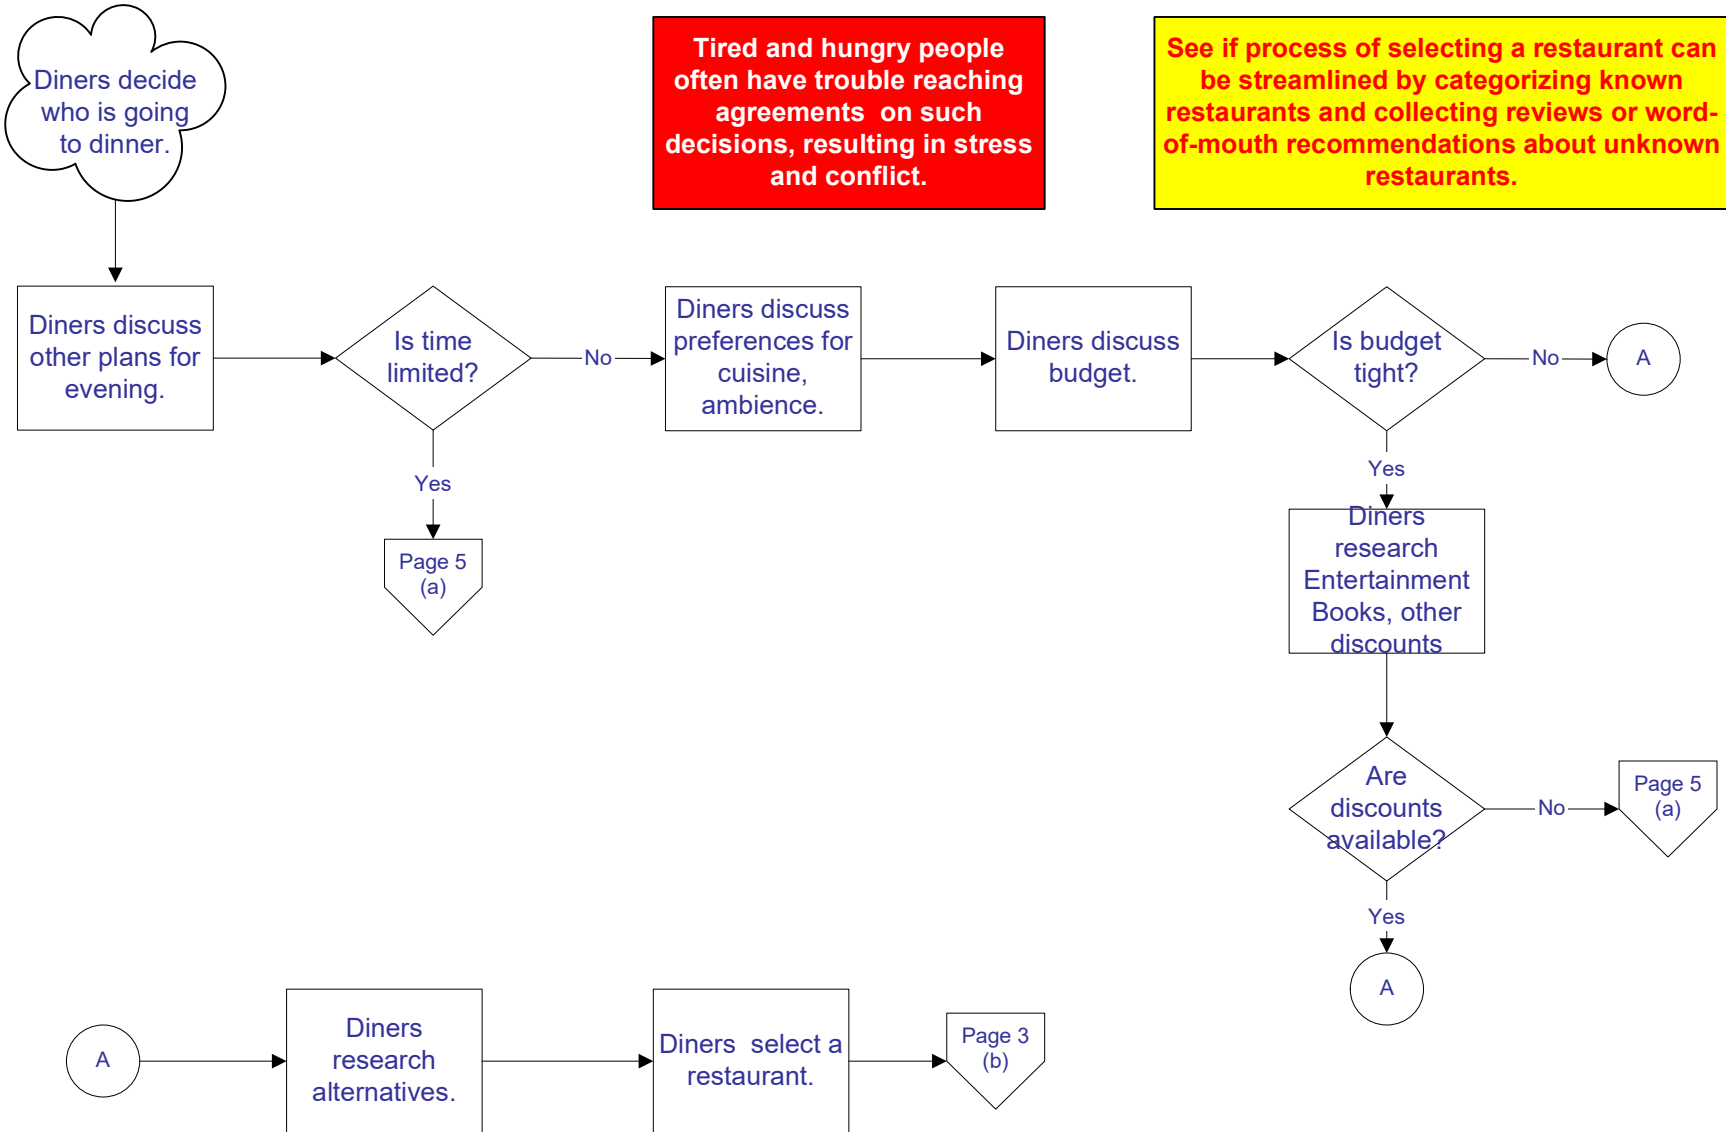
Diners decide who is going to dinner.

Tired and hungry people often have trouble reaching agreements on such decisions, resulting in stress and conflict.

See if process of selecting a restaurant can be streamlined by categorizing known restaurants and collecting reviews or word-of-mouth recommendations about unknown restaurants.

Diners discuss other plans for evening.

Is time limited?

No

Yes

Page 5 (a)

Diners discuss preferences for cuisine, ambience.

Diners discuss budget.

Is budget tight?

No

A

Yes

Diners research Entertainment Books, other discounts

Are discounts available?

No

Page 5 (a)

Yes

A

A

Diners research alternatives.

Diners select a restaurant.

Page 3 (b)